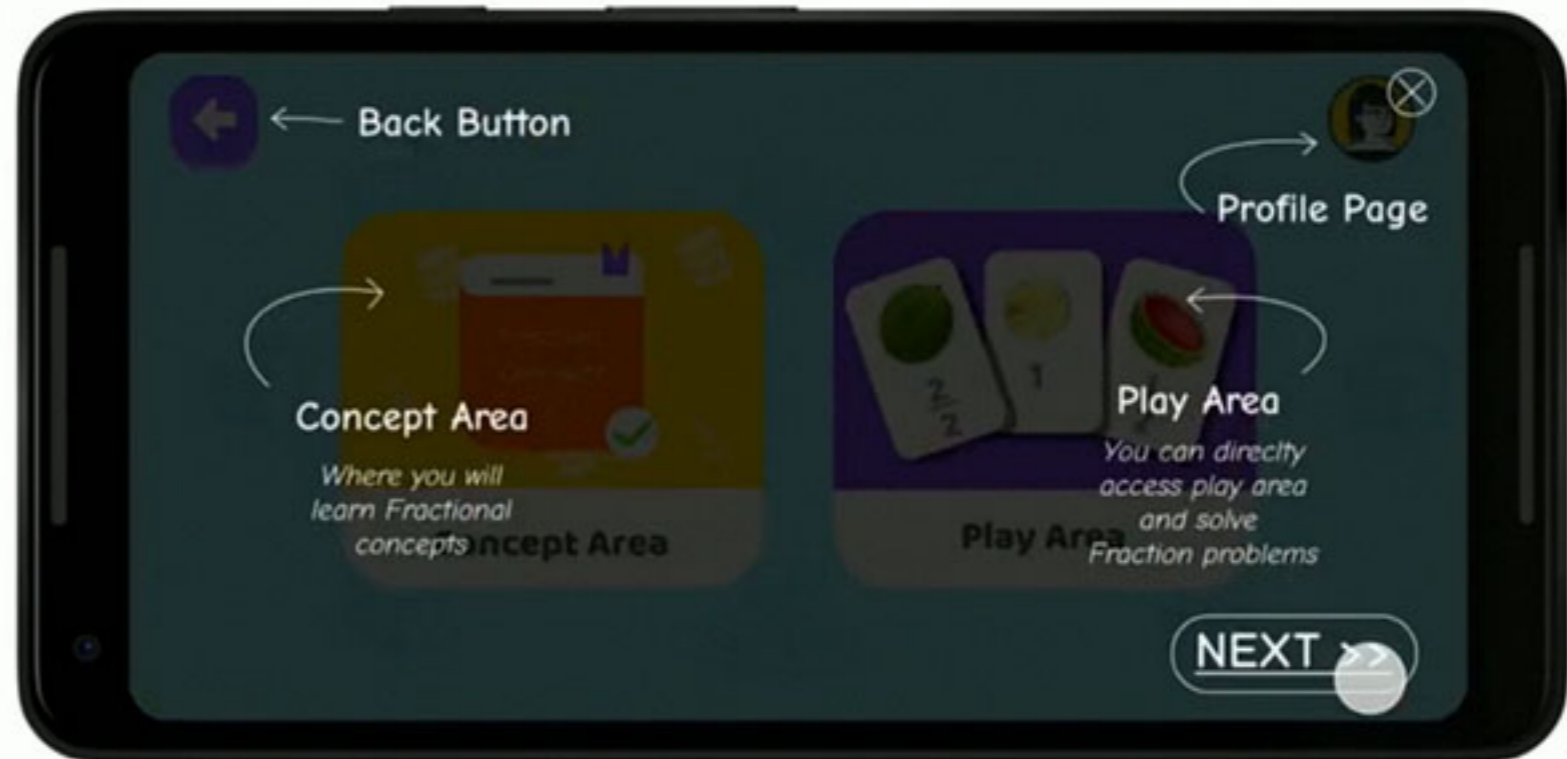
Back Button

Profile Page

Concept Area

Where you will learn Fractional concepts

Concept Area

$\frac{2}{2}$

1

Play Area

You can direclty access play area and solve Fraction problems

Play Area

NEXT >>